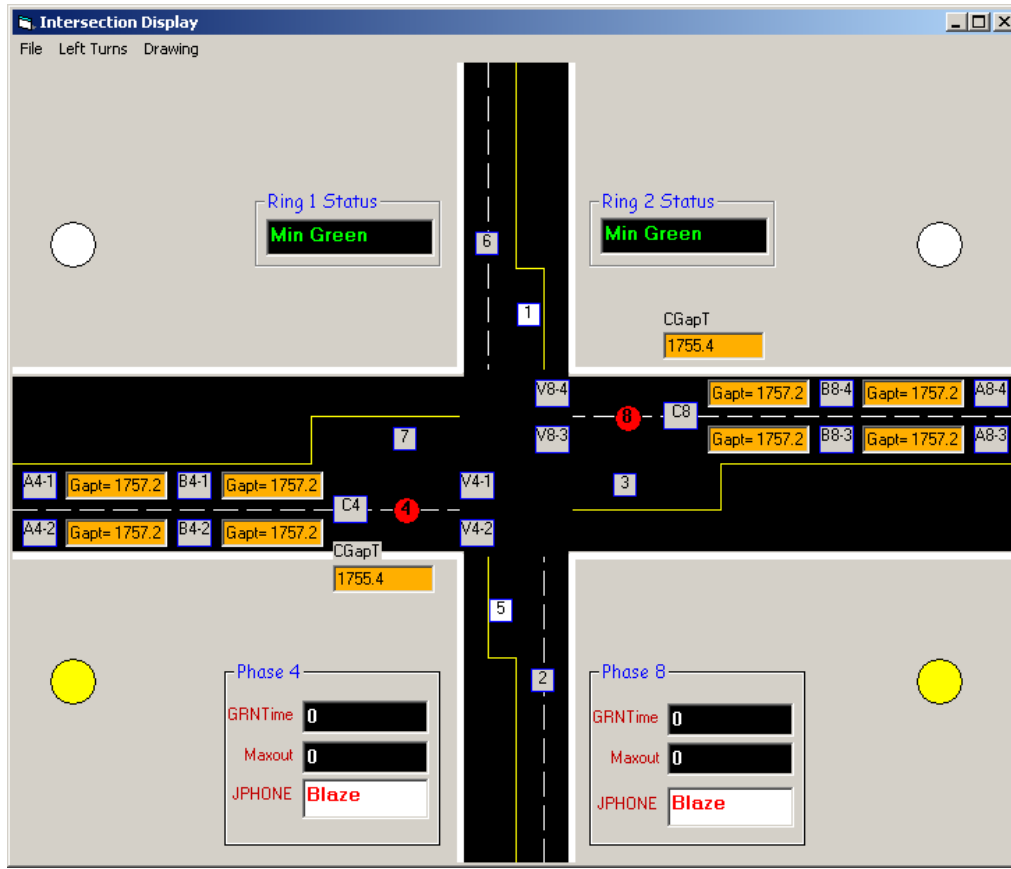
Intersection Display

File Left Turns Drawing

Ring 1 Status
Min Green

Ring 2 Status
Min Green

6

1

CGapT
1755.4

V8-4 Gapt= 1757.2 B8-4 Gapt= 1757.2 A8-4

8 C8

V8-3 Gapt= 1757.2 B8-3 Gapt= 1757.2 A8-3

7

A4-1 Gapt= 1757.2 B4-1 Gapt= 1757.2 V4-1 3

C4 4

A4-2 Gapt= 1757.2 B4-2 Gapt= 1757.2 V4-2

CGapT
1755.4

5

2

Phase 4
GRNTime 0
Maxout 0
JPHONE Blaze

Phase 8
GRNTime 0
Maxout 0
JPHONE Blaze